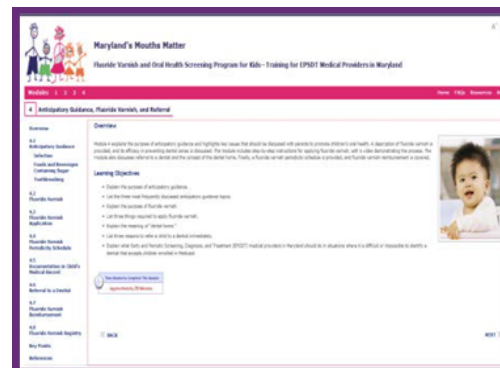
Maryland's Mouths Matter

Fluoride Varnish and Oral Health Screening Program for Kids - Training for EPSDT Medical Providers in Maryland

Modules 1 2 3 4

Home FAQs Resources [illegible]

4 Anticipatory Guidance, Fluoride Varnish, and Referral

Overview

4.1 Anticipatory Guidance

Selection

Foods and Beverages Containing Sugar

Toothbrushing

4.2 Fluoride Varnish

4.3 Fluoride Varnish Application

4.4 Fluoride Varnish Periodicity Schedule

4.5 Documentation in Child's Medical Record

4.6 Referral to a Dentist

4.7 Fluoride Varnish Reimbursement

4.8 Fluoride Varnish Registry

Key Points

References

Overview

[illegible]

Learning Objectives

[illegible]

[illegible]

BACK

NEXT